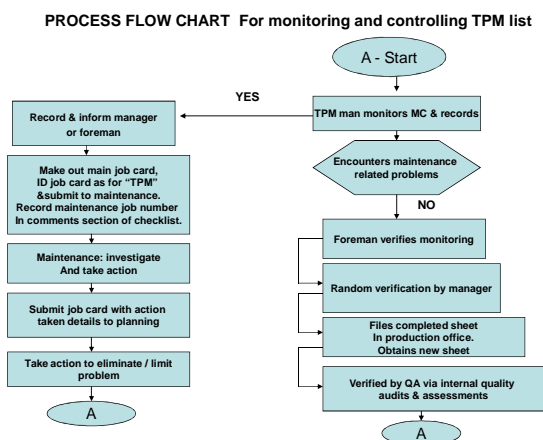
PROCESS FLOW CHART For monitoring and controlling TPM list

A - Start

YES

TPM man monitors MC & records

Record & inform manager or foreman

Encounters maintenance related problems

NO

Make out main job card, ID job card as for "TPM" &submit to maintenance. Record maintenance job number In comments section of checklist.

Maintenance: investigate And take action

Submit job card with action taken details to planning

Take action to eliminate / limit problem

A

Foreman verifies monitoring

Random verification by manager

Files completed sheet In production office. Obtains new sheet

Verified by QA via internal quality audits & assessments

A